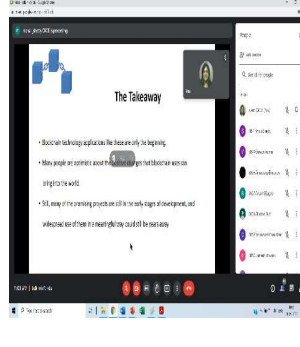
The Takeaway

• Blockchain technology applications like these are only the beginning.

• Many people are optimistic about the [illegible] changes that blockchain may one bring into the world.

• Still, many of the promising projects are still in the early stages of development, and widespread use of them in a meaningful way could still be years away.

People

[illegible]

Search for people

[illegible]

Type here to search